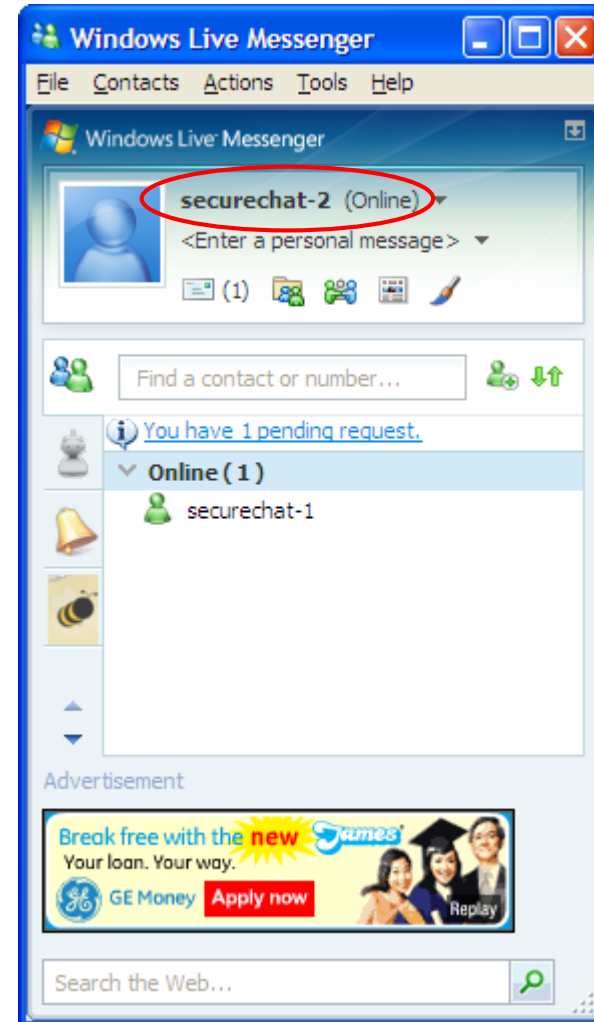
Windows Live Messenger

File Contacts Actions Tools Help

Windows Live Messenger

securechat-2 (Online)
<Enter a personal message>
(1)

Find a contact or number...

You have 1 pending request.

Online ( 1 )

securechat-1

Advertisement

Break free with the new James
Your loan. Your way.
GE Money Apply now
Replay

Search the Web...